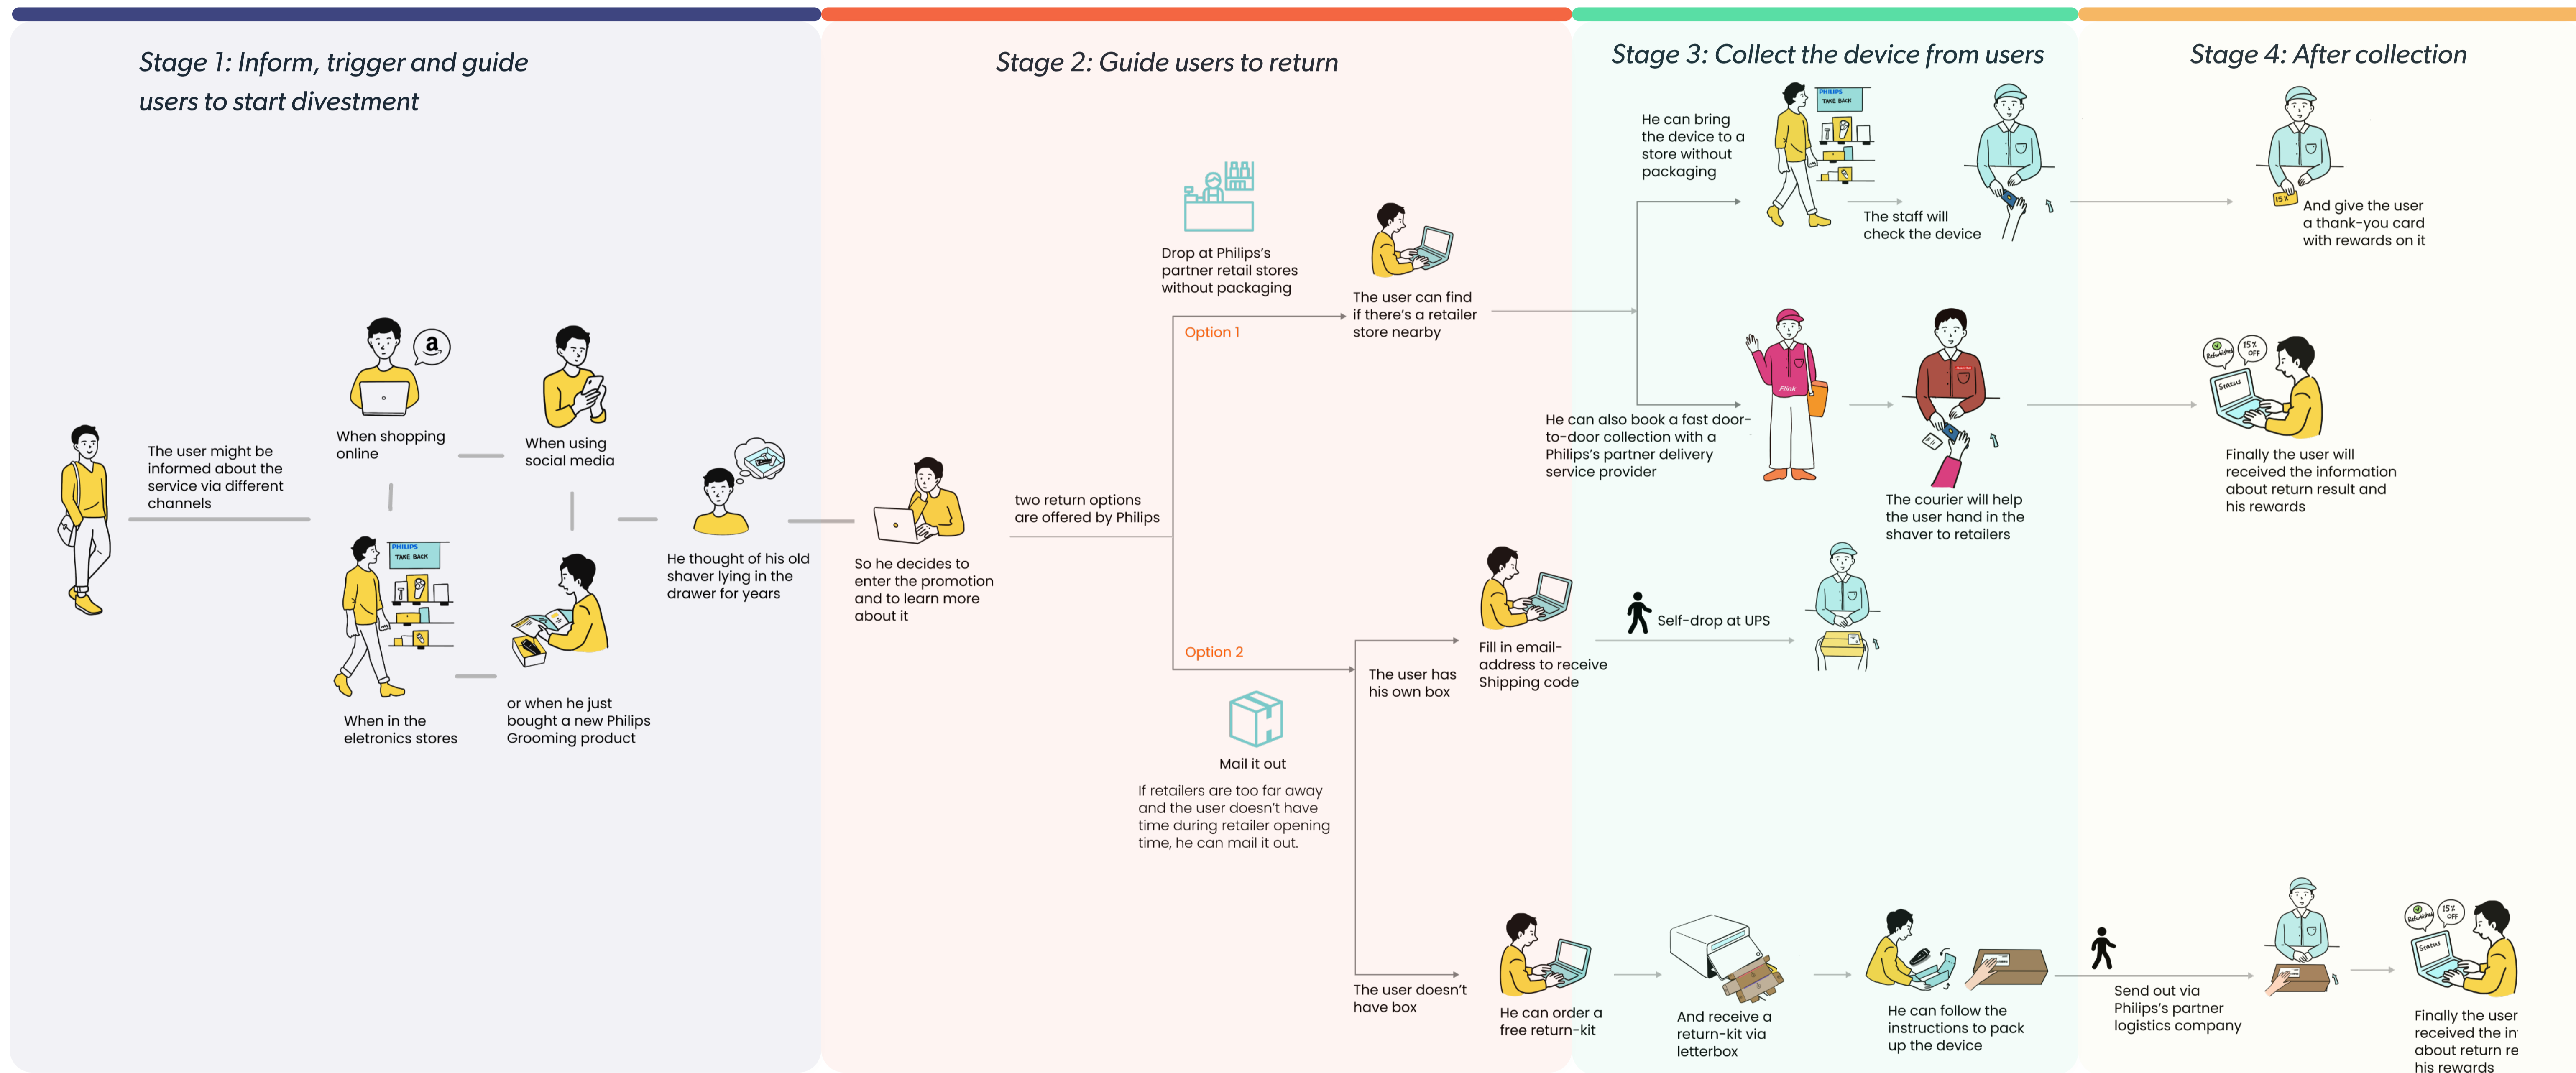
Stage 1: Inform, trigger and guide users to start divestment

Stage 2: Guide users to return

Stage 3: Collect the device from users

Stage 4: After collection

The user might be informed about the service via different channels

When shopping online

When using social media

When in the eletronics stores

or when he just bought a new Philips Grooming product

He thought of his old shaver lying in the drawer for years

So he decides to enter the promotion and to learn more about it

two return options are offered by Philips

Option 1

Drop at Philips's partner retail stores without packaging

The user can find if there's a retailer store nearby

He can bring the device to a store without packaging

The staff will check the device

And give the user a thank-you card with rewards on it

He can also book a fast door-to-door collection with a Philips's partner delivery service provider

The courier will help the user hand in the shaver to retailers

Finally the user will received the information about return result and his rewards

Option 2

Mail it out

If retailers are too far away and the user doesn't have time during retailer opening time, he can mail it out.

The user has his own box

Fill in email-address to receive Shipping code

Self-drop at UPS

The user doesn't have box

He can order a free return-kit

And receive a return-kit via letterbox

He can follow the instructions to pack up the device

Send out via Philips's partner logistics company

Finally the user received the in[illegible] about return re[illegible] his rewards